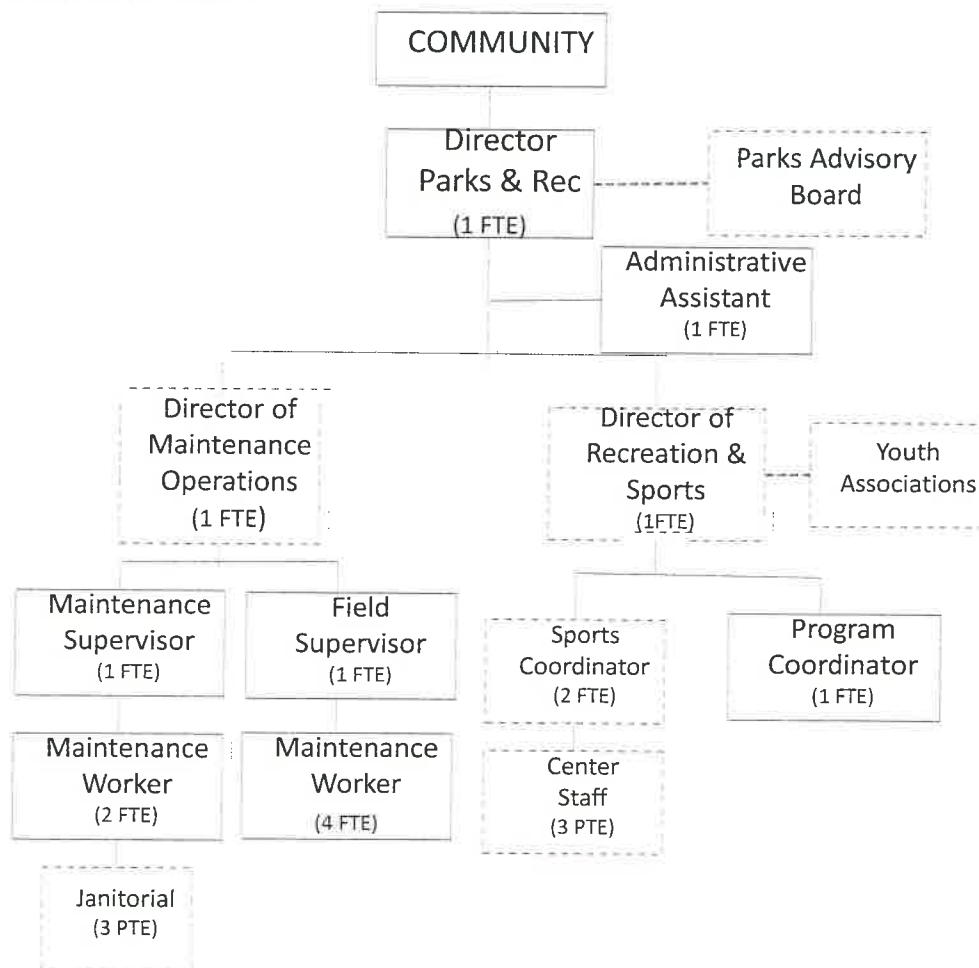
COMMUNITY

Director Parks & Rec (1 FTE)

Parks Advisory Board

Administrative Assistant (1 FTE)

Director of Maintenance Operations (1 FTE)

Director of Recreation & Sports (1FTE)

Youth Associations

Maintenance Supervisor (1 FTE)

Field Supervisor (1 FTE)

Sports Coordinator (2 FTE)

Program Coordinator (1 FTE)

Maintenance Worker (2 FTE)

Maintenance Worker (4 FTE)

Center Staff (3 PTE)

Janitorial (3 PTE)